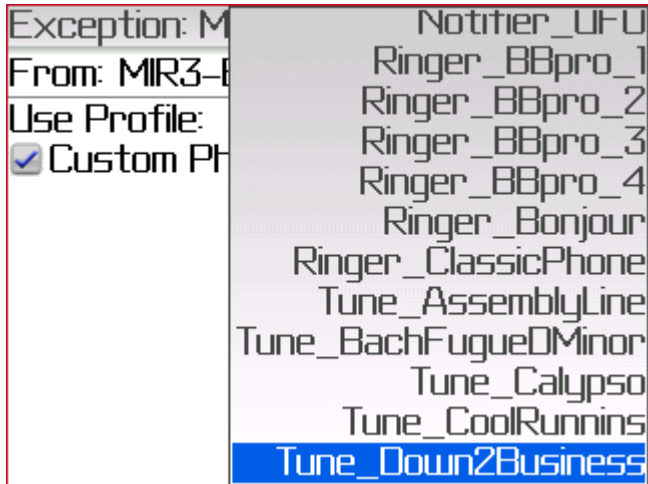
Exception: M
From: MIR3-
Use Profile:
Custom Ph

Notifier_UFO
Ringer_BBpro_1
Ringer_BBpro_2
Ringer_BBpro_3
Ringer_BBpro_4
Ringer_Bonjour
Ringer_ClassicPhone
Tune_AssemblyLine
Tune_BachFugueDMinor
Tune_Calypso
Tune_CoolRunnins
Tune_Down2Business